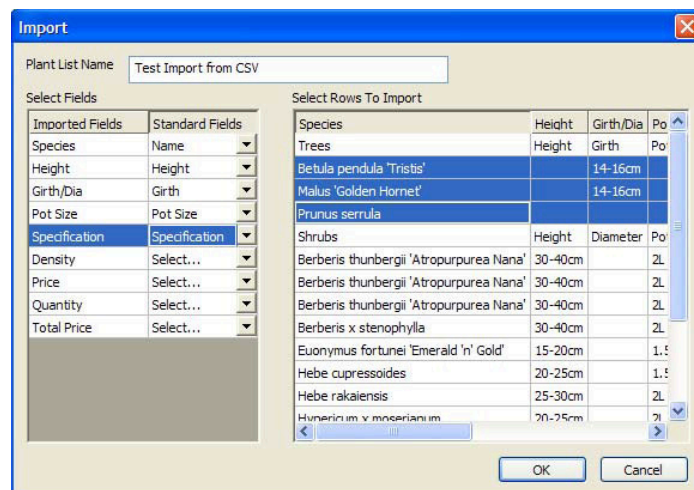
Import

Plant List Name: Test Import from CSV

Select Fields

| Imported Fields | Standard Fields |
|---|---|
| Species | Name |
| Height | Height |
| Girth/Dia | Girth |
| Pot Size | Pot Size |
| Specification | Specification |
| Density | Select... |
| Price | Select... |
| Quantity | Select... |
| Total Price | Select... |

Select Rows To Import

| Species | Height | Girth/Dia | Po |
|---|---|---|---|
| Trees | Height | Girth | Po |
| Betula pendula 'Tristis' | | 14-16cm | |
| Malus 'Golden Hornet' | | 14-16cm | |
| Prunus serrula | | | |
| Shrubs | Height | Diameter | Po |
| Berberis thunbergii 'Atropurpurea Nana' | 30-40cm | | 2L |
| Berberis thunbergii 'Atropurpurea Nana' | 30-40cm | | 2L |
| Berberis thunbergii 'Atropurpurea Nana' | 30-40cm | | 2L |
| Berberis x stenophylla | 30-40cm | | 2L |
| Euonymus fortunei 'Emerald 'n' Gold' | 15-20cm | | 1.5 |
| Hebe cupressoides | 20-25cm | | 1.5 |
| Hebe rakaiensis | 25-30cm | | 2L |
| Hypericum x moserianum | 20-25cm | | 2L |

OK Cancel